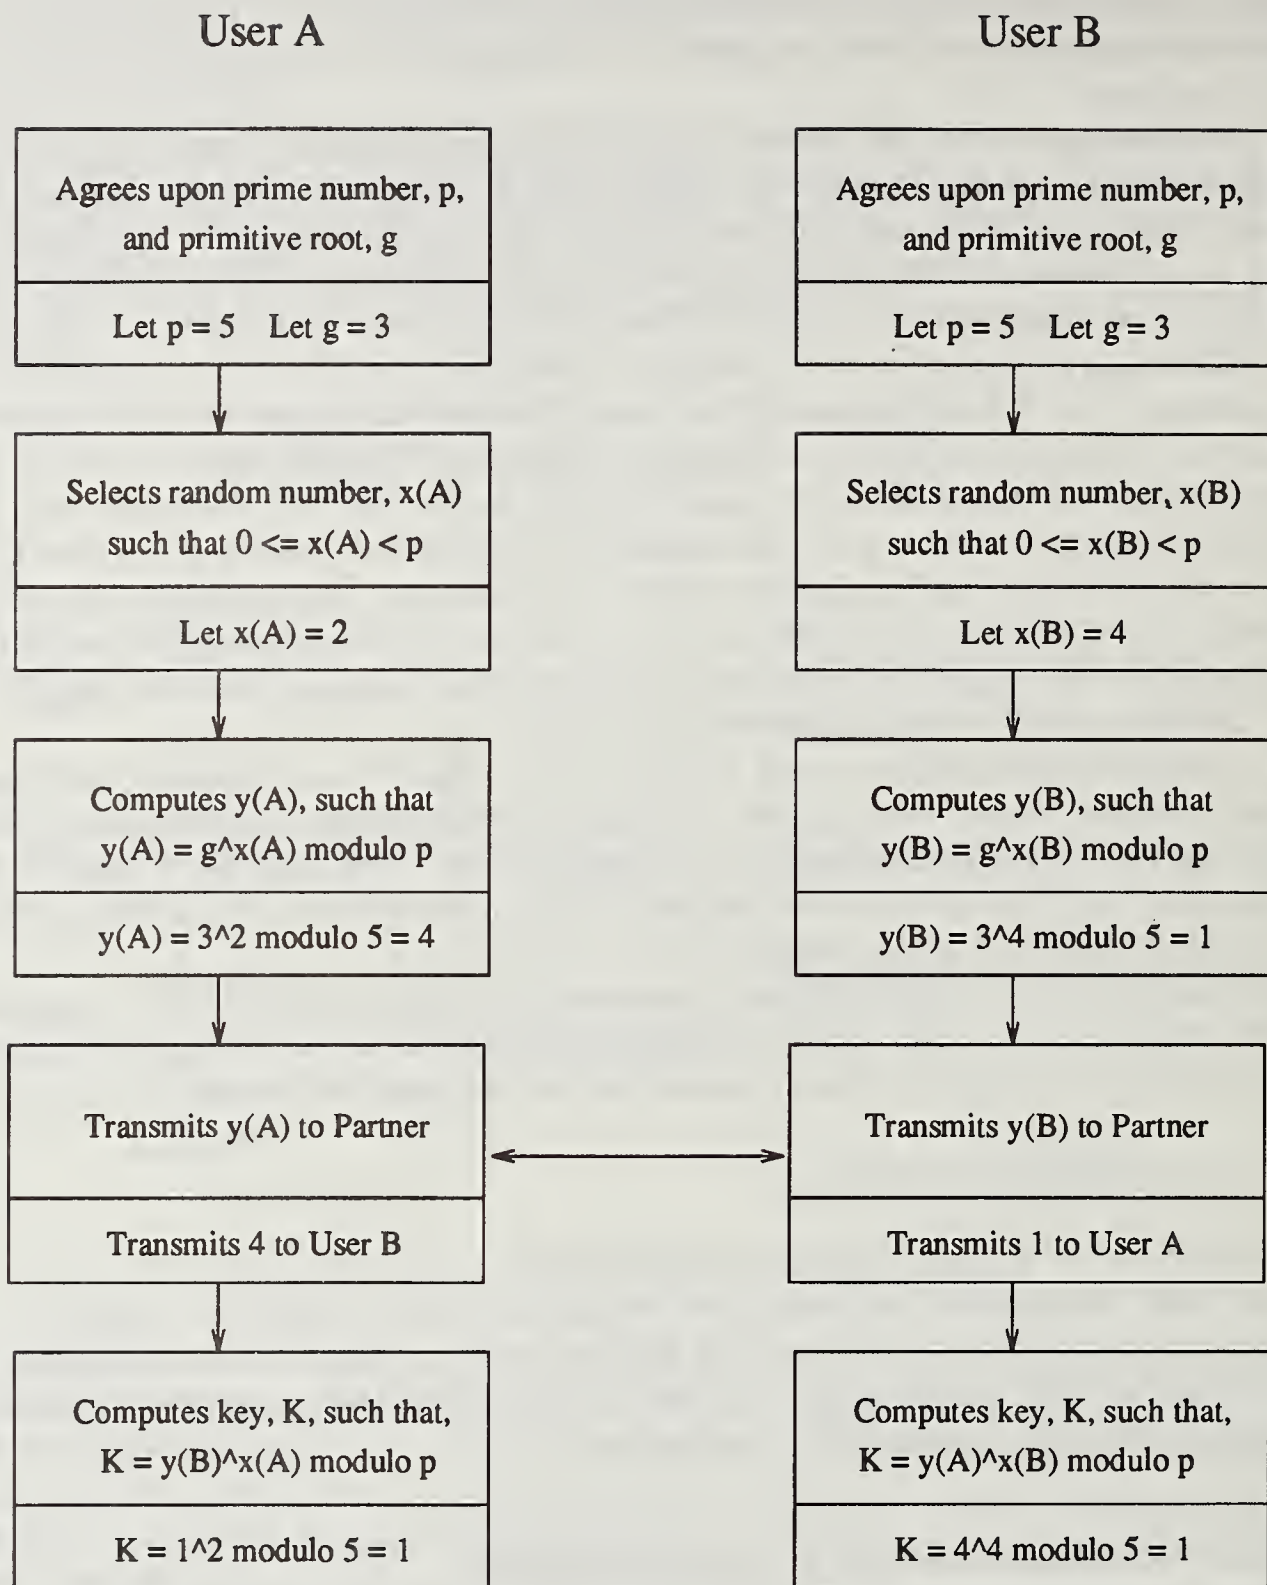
User A

Agrees upon prime number, p, and primitive root, g

Let p = 5 Let g = 3

Selects random number, x(A) such that 0 <= x(A) < p

Let x(A) = 2

Computes y(A), such that y(A) = g^x(A) modulo p

y(A) = 3^2 modulo 5 = 4

Transmits y(A) to Partner

Transmits 4 to User B

Computes key, K, such that, K = y(B)^x(A) modulo p

K = 1^2 modulo 5 = 1

User B

Agrees upon prime number, p, and primitive root, g

Let p = 5 Let g = 3

Selects random number, x(B) such that 0 <= x(B) < p

Let x(B) = 4

Computes y(B), such that y(B) = g^x(B) modulo p

y(B) = 3^4 modulo 5 = 1

Transmits y(B) to Partner

Transmits 1 to User A

Computes key, K, such that, K = y(A)^x(B) modulo p

K = 4^4 modulo 5 = 1